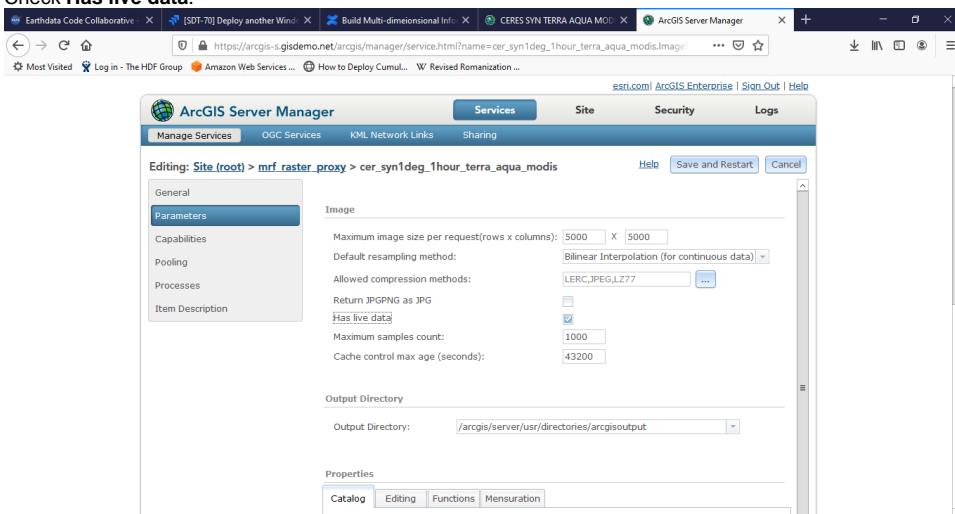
Check **Has live data**.

Earthdata Code Collaborative | [SDT-70] Deploy another Wind | Build Multi-dimeionsional Info | CERES SYN TERRA AQUA MOD | ArcGIS Server Manager

https://arcgis-s.gisdemo.net/arcgis/manager/service.html?name=cer_syn1deg_1hour_terra_aqua_modis.Image

Most Visited | Log in - The HDF Group | Amazon Web Services ... | How to Deploy Cumul... | Revised Romanization ...

esri.com | ArcGIS Enterprise | Sign Out | Help

ArcGIS Server Manager

Services | Site | Security | Logs

Manage Services | OGC Services | KML Network Links | Sharing

Editing: Site (root) > mrf_raster_proxy > cer_syn1deg_1hour_terra_aqua_modis

Help | Save and Restart | Cancel

General
Parameters
Capabilities
Pooling
Processes
Item Description

Image

Maximum image size per request(rows x columns): 5000 X 5000
Default resampling method: Bilinear Interpolation (for continuous data)
Allowed compression methods: LERC,JPEG,LZ77 ...
Return JPGPNG as JPG
Has live data
Maximum samples count: 1000
Cache control max age (seconds): 43200

Output Directory

Output Directory: /arcgis/server/usr/directories/arcgisoutput

Properties

Catalog | Editing | Functions | Mensuration